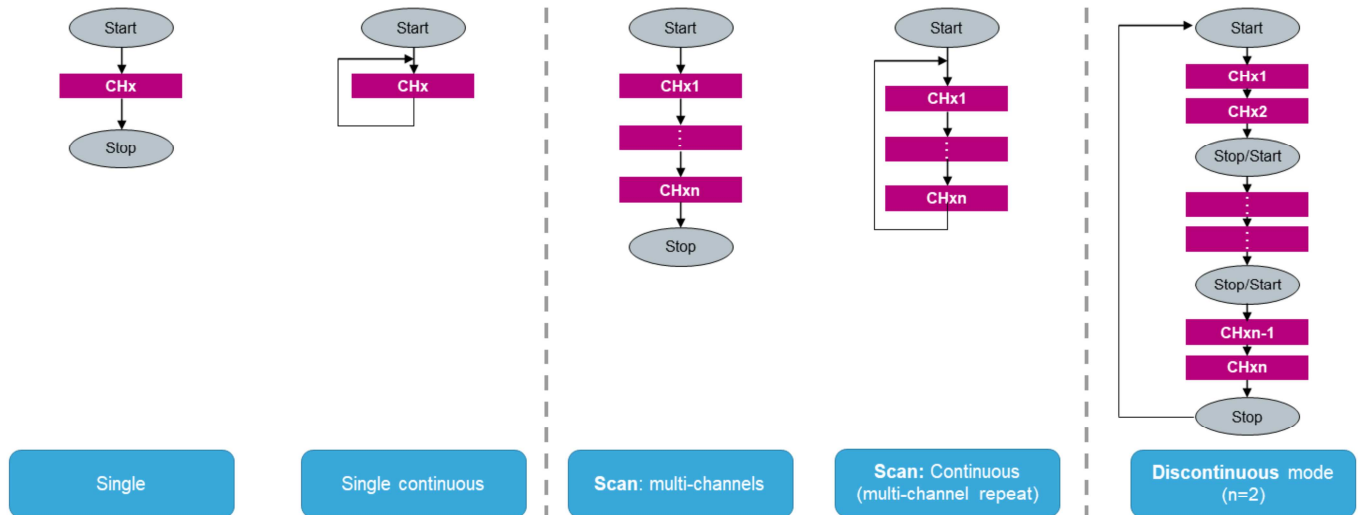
Start
CHx
Stop

Start
CHx

Start
CHx1
CHxn
Stop

Start
CHx1
CHxn

Start
CHx1
CHx2
Stop/Start
Stop/Start
CHxn-1
CHxn
Stop

Single

Single continuous

**Scan**: multi-channels

**Scan:** Continuous (multi-channel repeat)

**Discontinuous** mode (n=2)